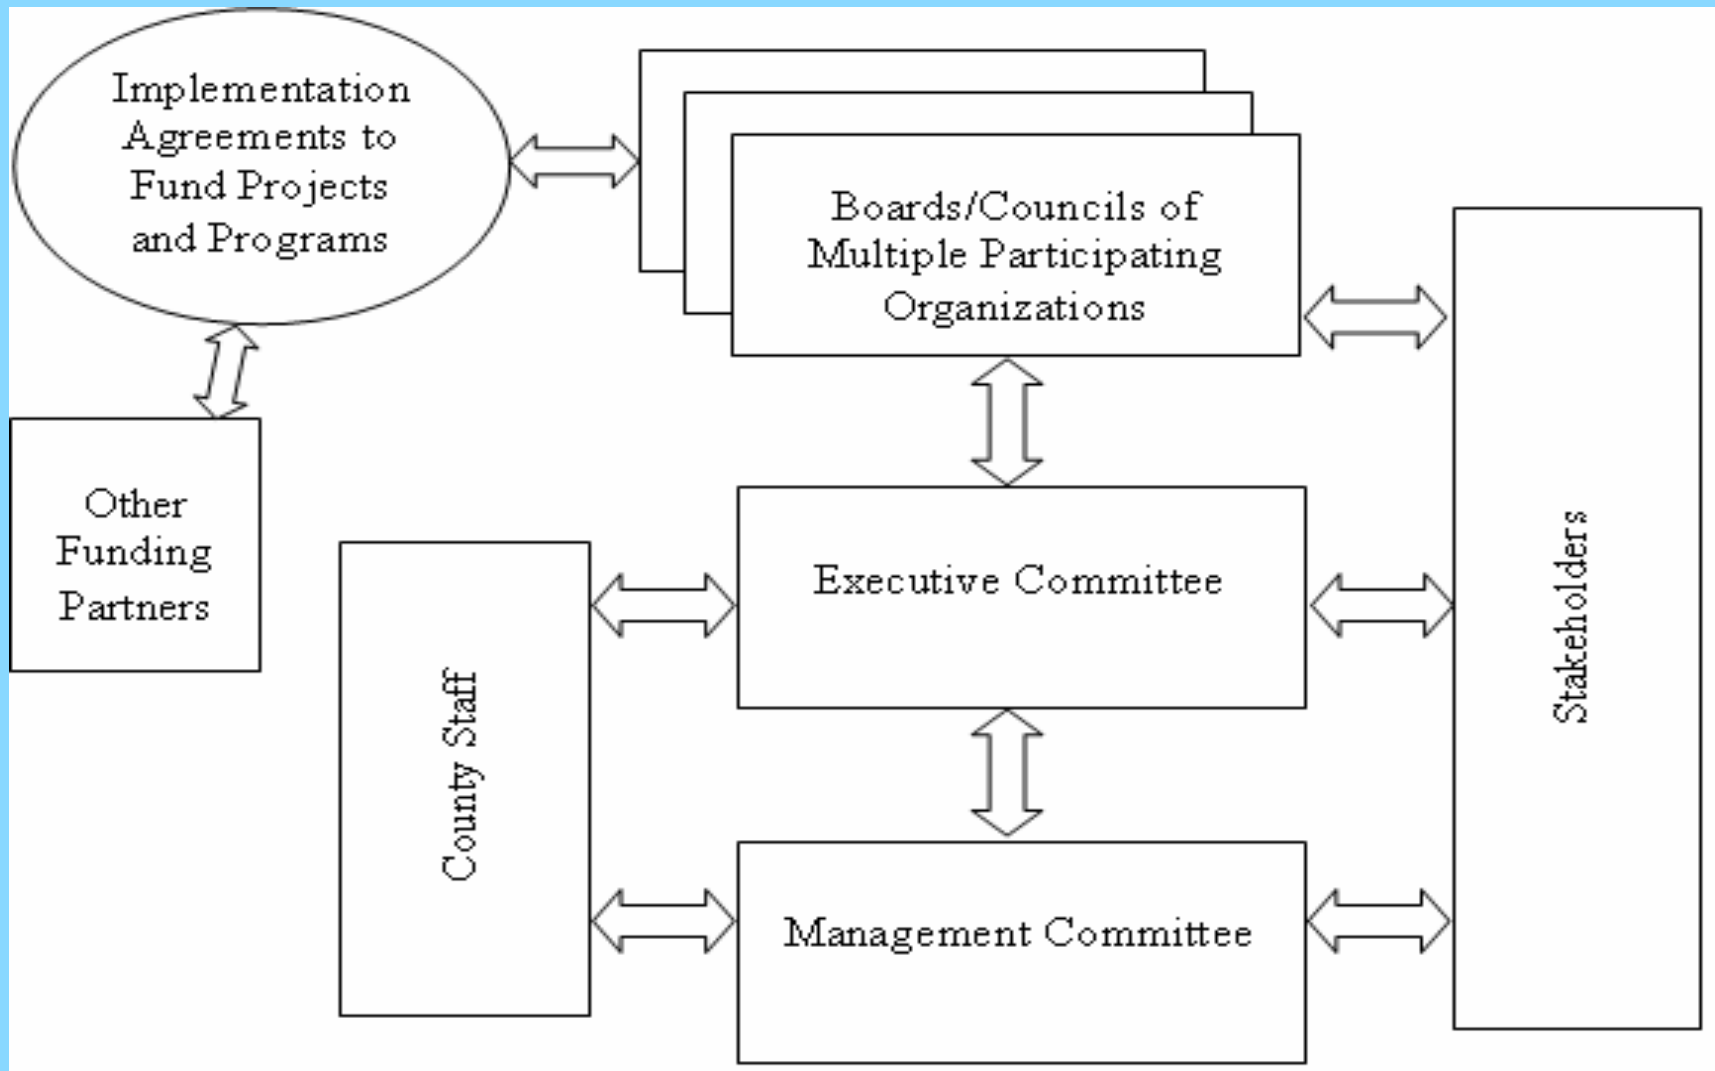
Implementation Agreements to Fund Projects and Programs

Boards/Councils of Multiple Participating Organizations

Other Funding Partners

County Staff

Executive Committee

Stakeholders

Management Committee